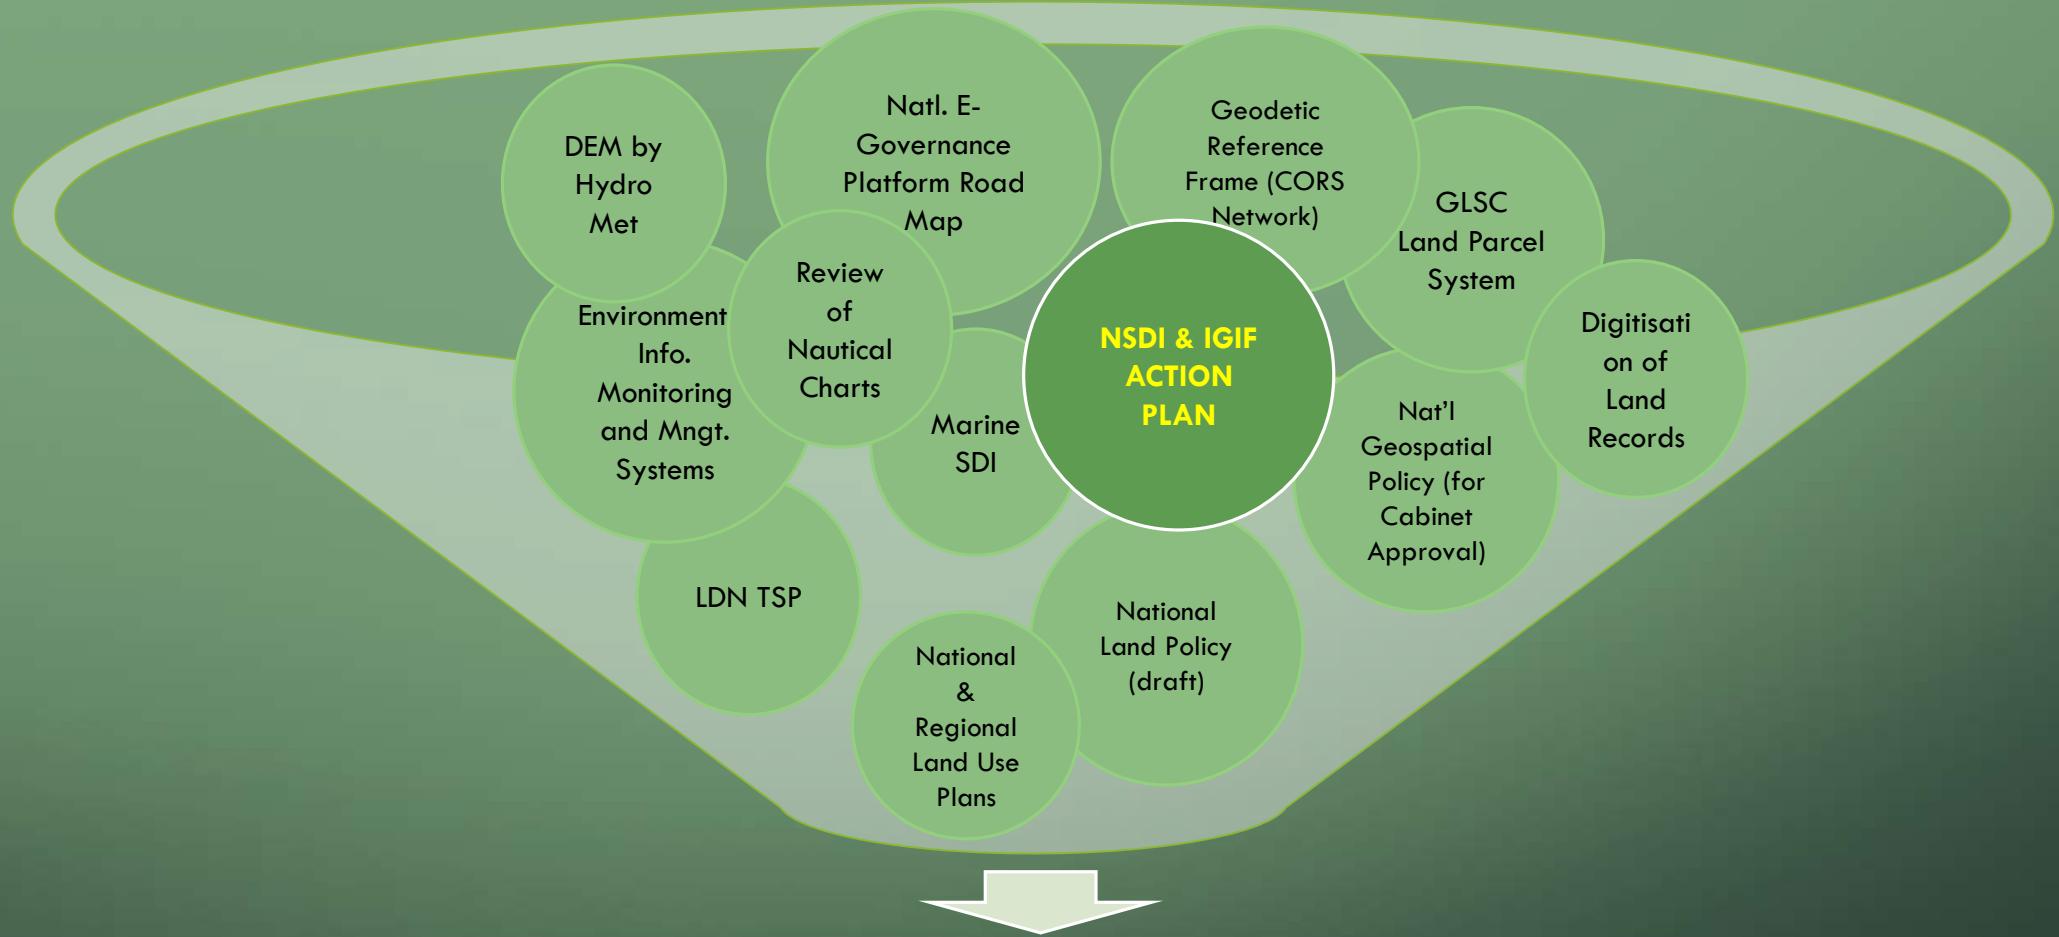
DEM by Hydro Met

Natl. E-Governance Platform Road Map

Geodetic Reference Frame (CORS Network)

GLSC Land Parcel System

Environment Info. Monitoring and Mngt. Systems

Review of Nautical Charts

Marine SDI

NSDI & IGIF ACTION PLAN

Digitisation of Land Records

Nat'l Geospatial Policy (for Cabinet Approval)

LDN TSP

National Land Policy (draft)

National & Regional Land Use Plans